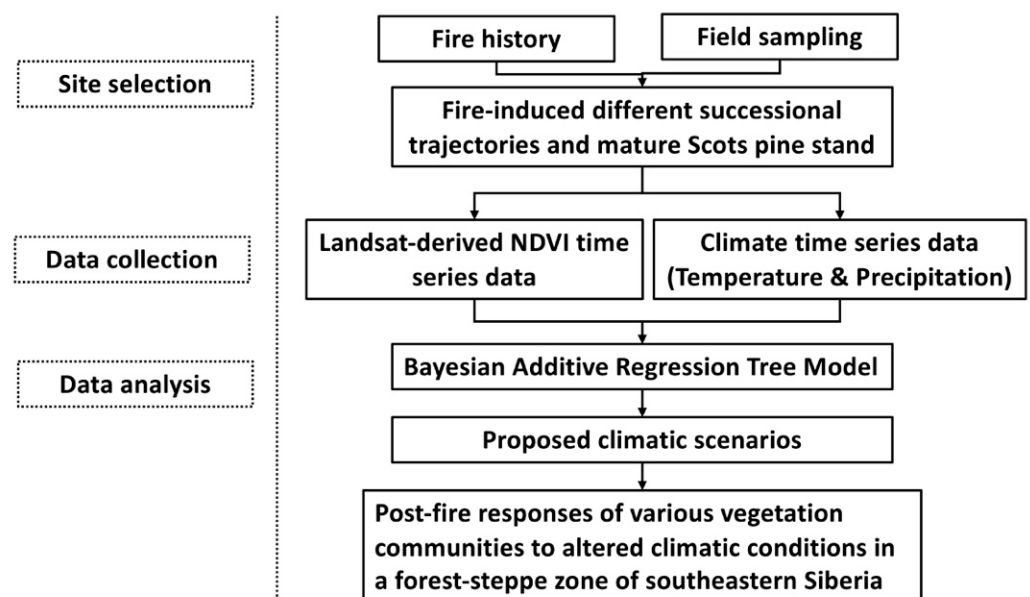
Site selection

Data collection

Data analysis

Fire history

Field sampling

Fire-induced different successional trajectories and mature Scots pine stand

Landsat-derived NDVI time series data

Climate time series data (Temperature & Precipitation)

Bayesian Additive Regression Tree Model

Proposed climatic scenarios

Post-fire responses of various vegetation communities to altered climatic conditions in a forest-steppe zone of southeastern Siberia